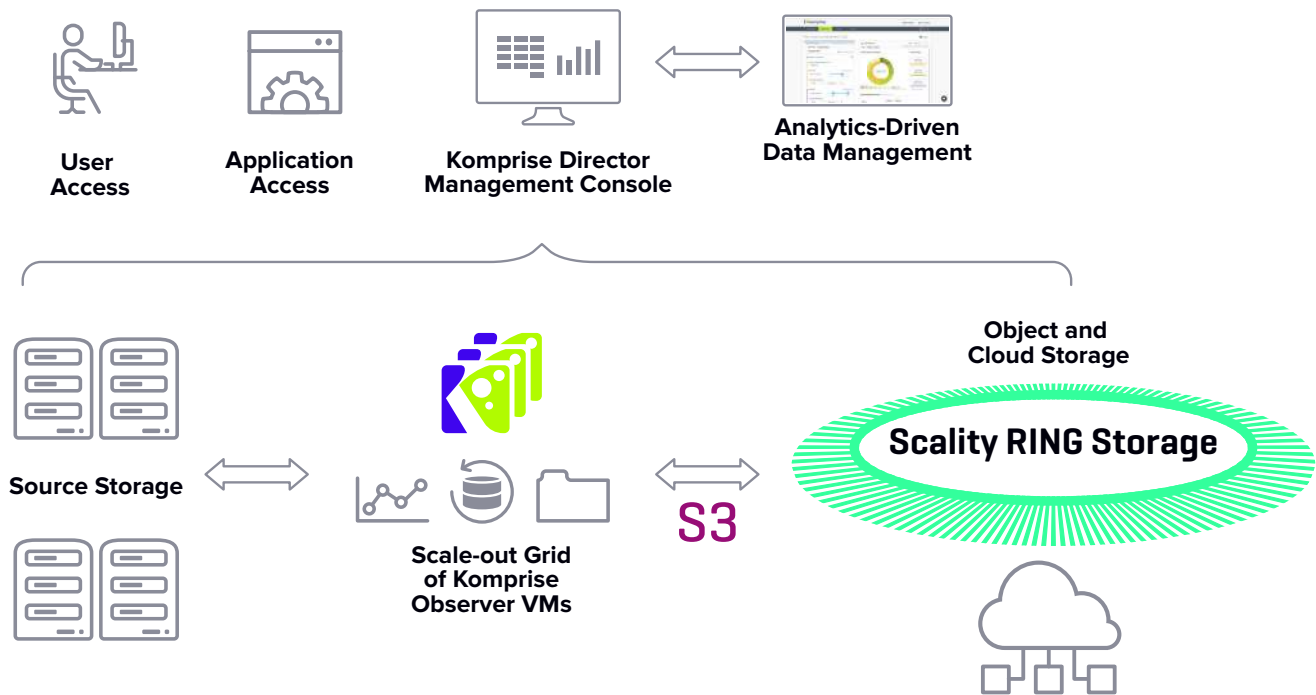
User Access

Application Access

Komprise Director Management Console

Analytics-Driven Data Management

Object and Cloud Storage

Scality RING Storage

Source Storage

S3

Scale-out Grid of Komprise Observer VMs